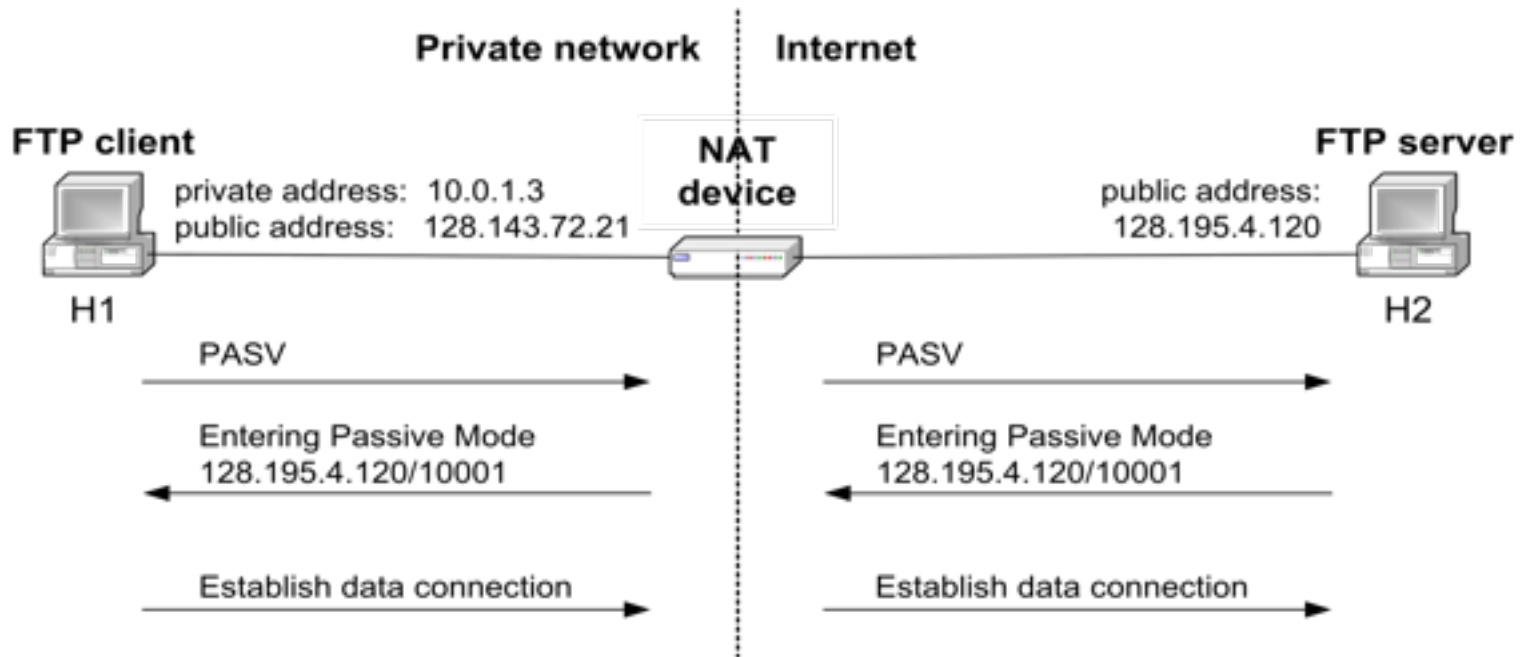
Private network

Internet

FTP client

private address: 10.0.1.3
public address: 128.143.72.21

NAT device

FTP server

public address: 128.195.4.120

H1

H2

PASV

PASV

Entering Passive Mode
128.195.4.120/10001

Entering Passive Mode
128.195.4.120/10001

Establish data connection

Establish data connection